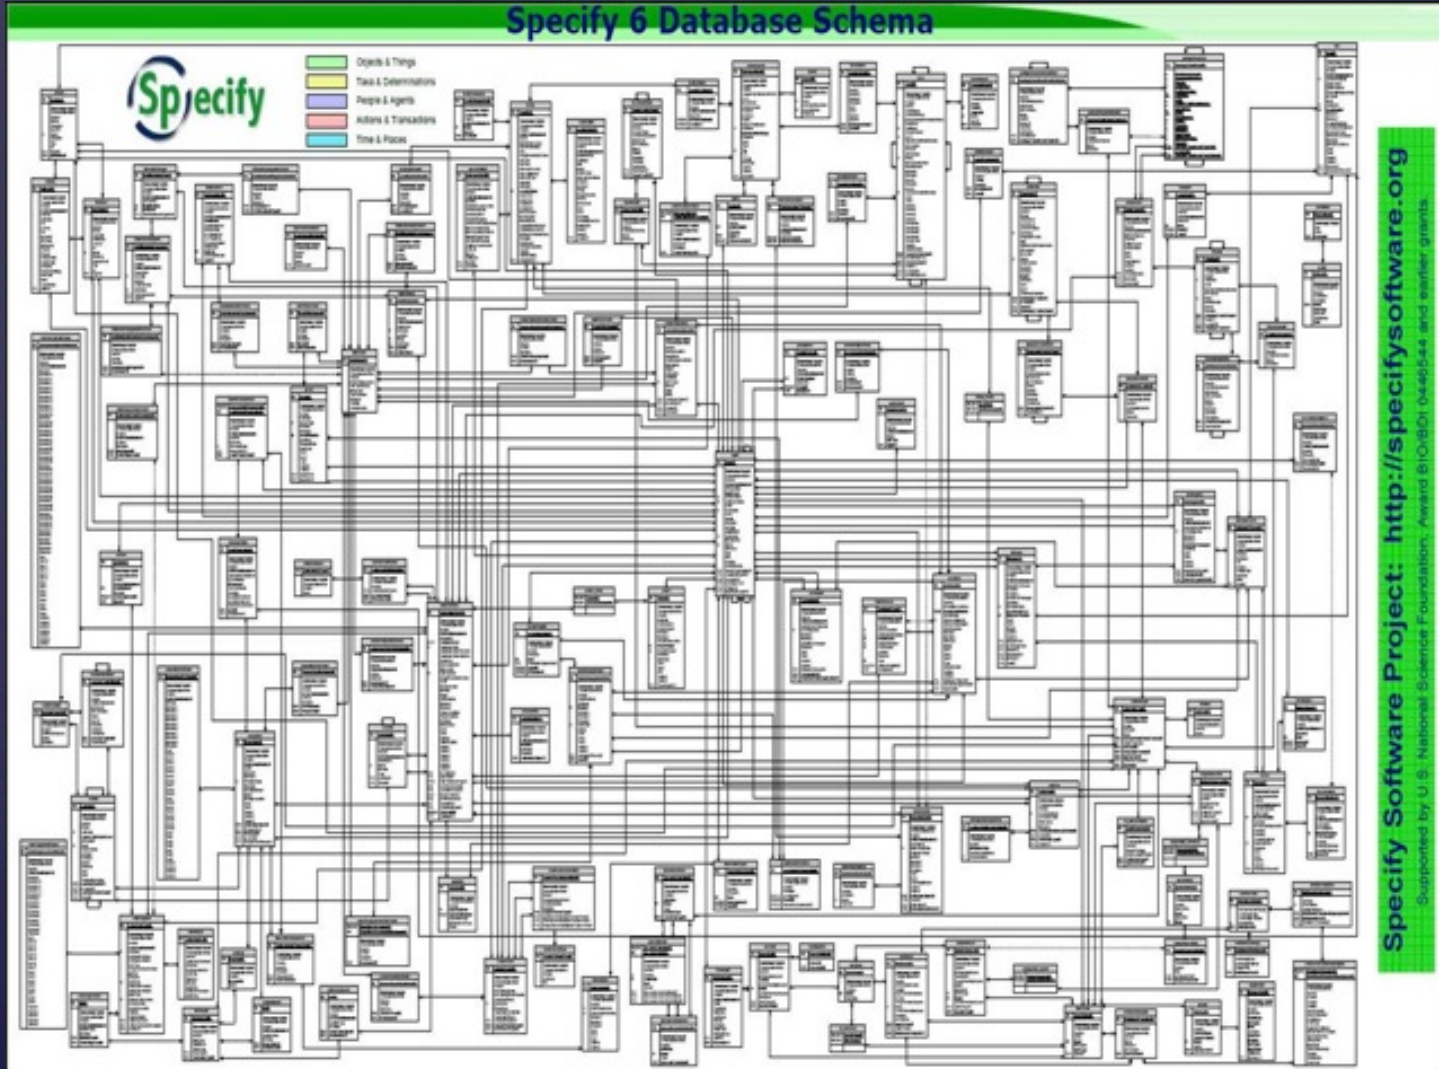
Specify 6 Database Schema

Specify

Objects & Things
Taxa & Determinations
People & Agents
Actions & Transactions
Time & Places

Specify Software Project: http://specifysoftware.org
Supported by U.S. National Science Foundation, Award BIO/BDI 0446544 and earlier grants